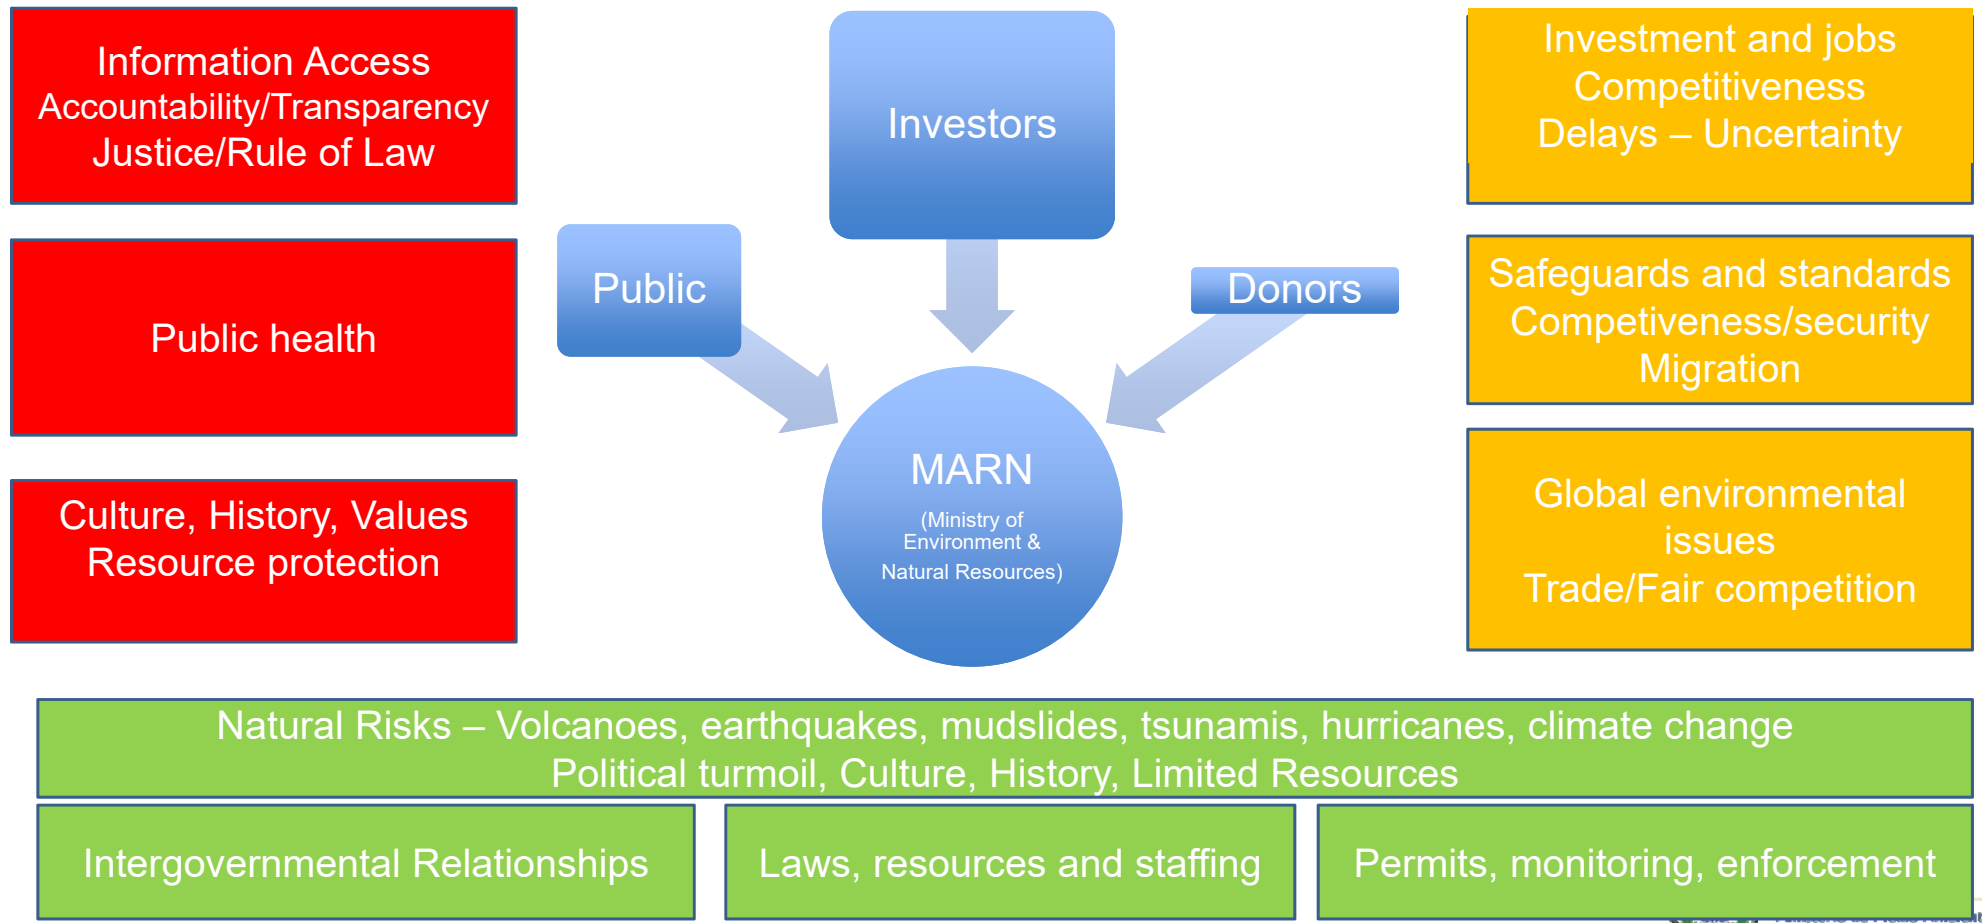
Information Access
Accountability/Transparency
Justice/Rule of Law

Public health

Culture, History, Values
Resource protection

Investors

Public

Donors

MARN
(Ministry of Environment & Natural Resources)

Investment and jobs
Competitiveness
Delays – Uncertainty

Safeguards and standards
Competiveness/security
Migration

Global environmental issues
Trade/Fair competition

Natural Risks – Volcanoes, earthquakes, mudslides, tsunamis, hurricanes, climate change
Political turmoil, Culture, History, Limited Resources

Intergovernmental Relationships

Laws, resources and staffing

Permits, monitoring, enforcement